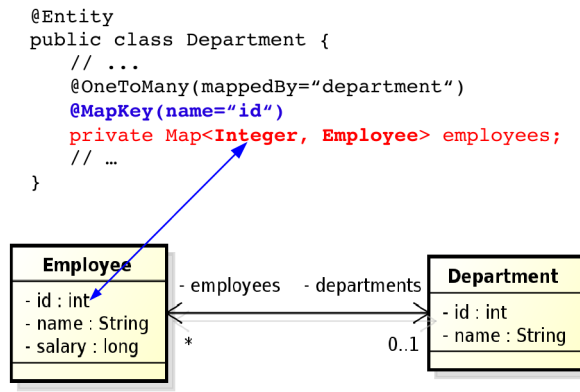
@Entity
public class Department {
    // ...
    @OneToMany(mappedBy="department")
    @MapKey(name="id")
    private Map<Integer, Employee> employees;
    // …
}

| Employee |
|---|
| - id : int<br>- name : String<br>- salary : long |

- employees
- departments
*
0..1

| Department |
|---|
| - id : int<br>- name : String |